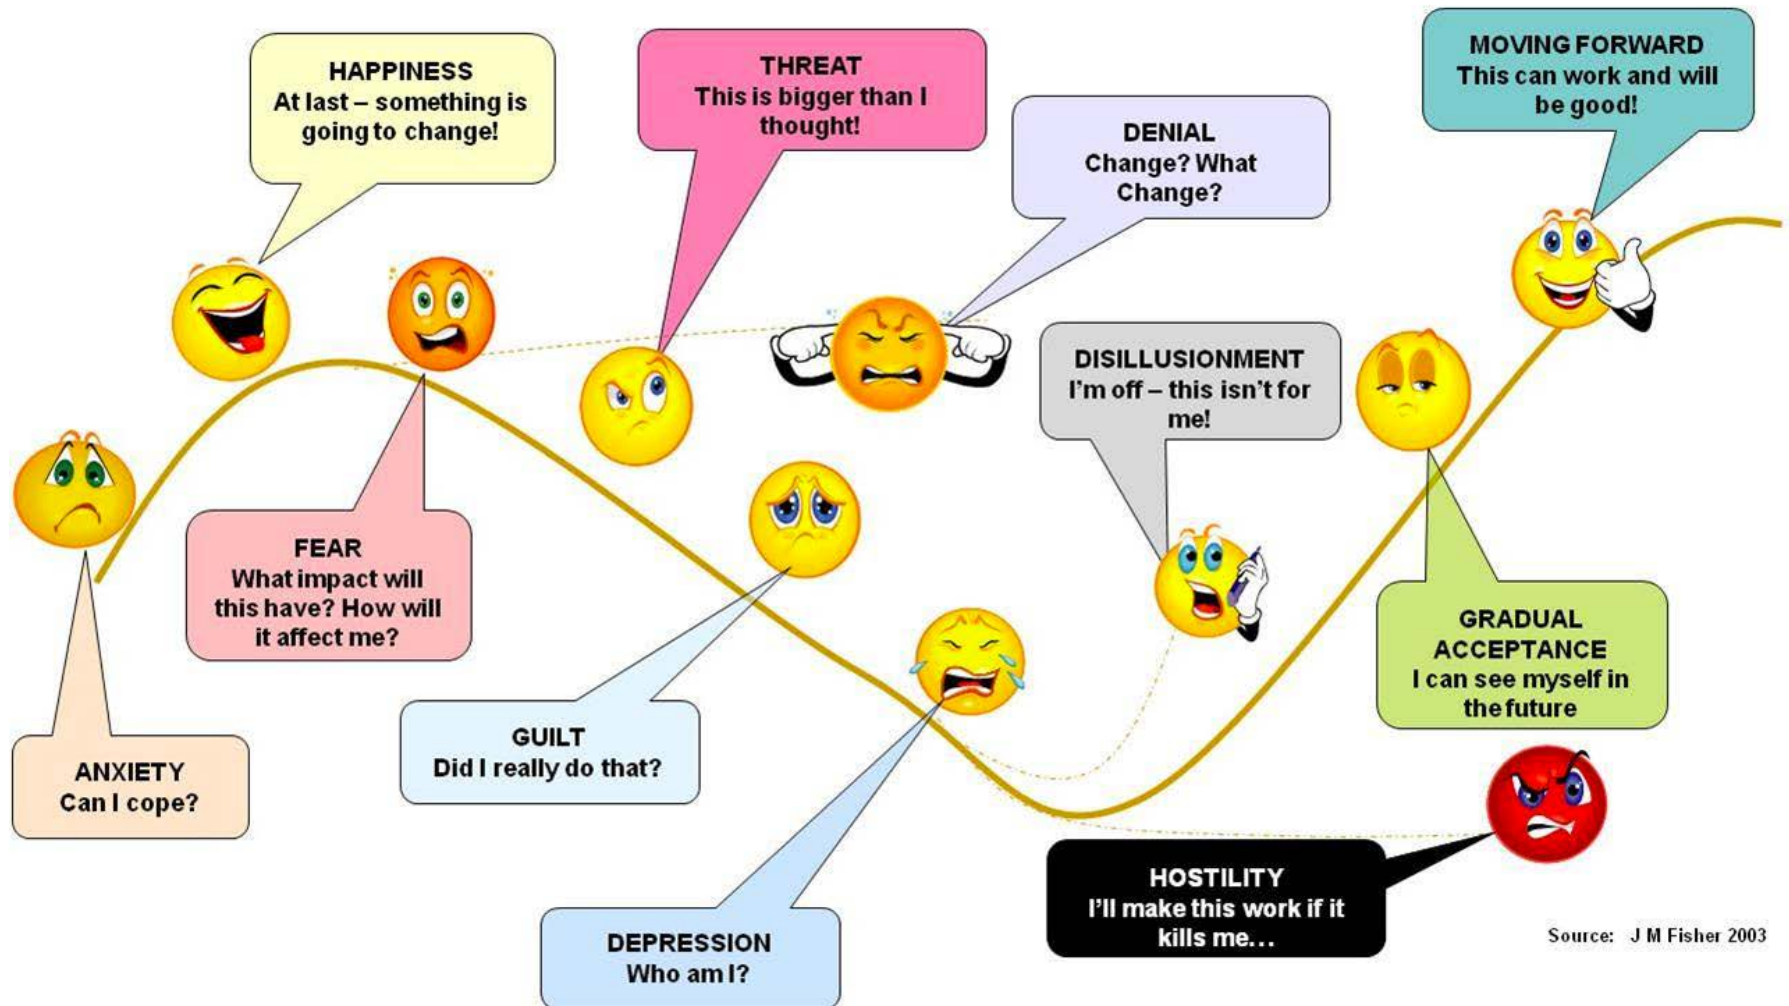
HAPPINESS
At last – something is going to change!

THREAT
This is bigger than I thought!

DENIAL
Change? What Change?

MOVING FORWARD
This can work and will be good!

DISILLUSIONMENT
I'm off – this isn't for me!

FEAR
What impact will this have? How will it affect me?

ANXIETY
Can I cope?

GUILT
Did I really do that?

GRADUAL ACCEPTANCE
I can see myself in the future

DEPRESSION
Who am I?

HOSTILITY
I'll make this work if it kills me...

Source: J M Fisher 2003